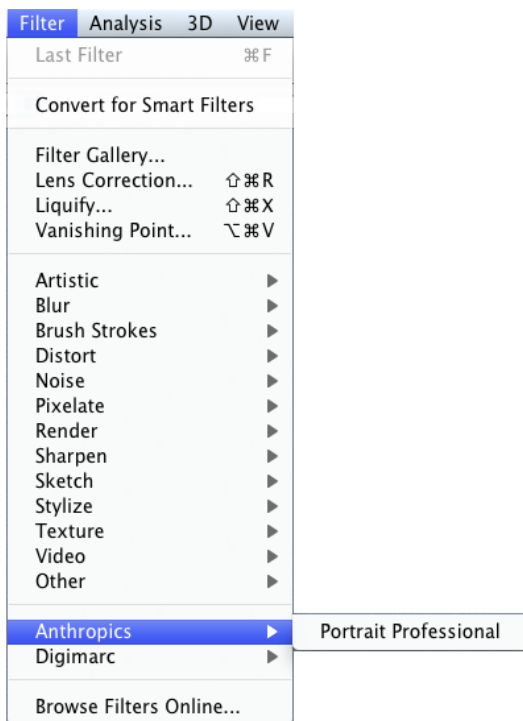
Filter Analysis 3D View

Last Filter ⌘F

Convert for Smart Filters

Filter Gallery...
Lens Correction... ⇧⌘R
Liquify... ⇧⌘X
Vanishing Point... ⌥⌘V

Artistic ▶
Blur ▶
Brush Strokes ▶
Distort ▶
Noise ▶
Pixelate ▶
Render ▶
Sharpen ▶
Sketch ▶
Stylize ▶
Texture ▶
Video ▶
Other ▶

Anthropics ▶
Digimarc ▶

Browse Filters Online...

Portrait Professional